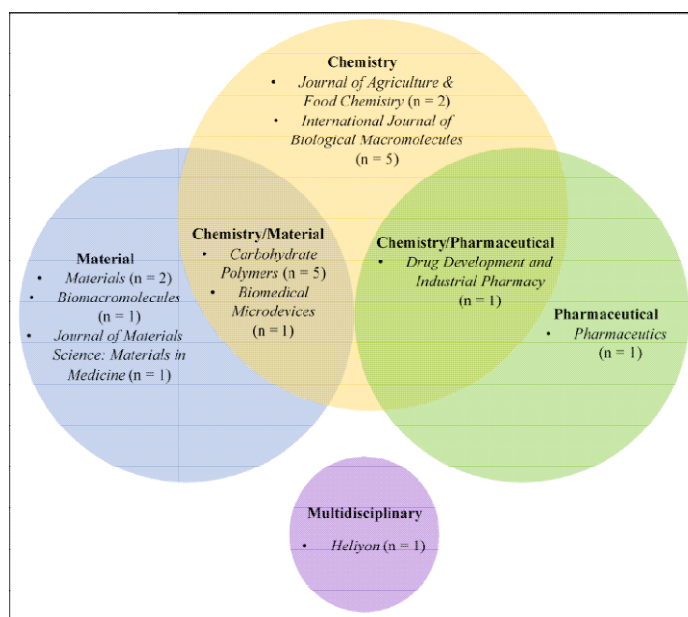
**Chemistry**
- *Journal of Agriculture & Food Chemistry* (n = 2)
- *International Journal of Biological Macromolecutes* (n = 5)

**Material**
- *Materials* (n = 2)
- *Biomacromolecules* (n = 1)
- *Journal of Materials Science: Materials in Medicine* (n = 1)

**Chemistry/Material**
- *Carbohydrate Polymers* (n = 5)
- *Biomedical Microdevices* (n = 1)

**Chemistry/Pharmaceutical**
- *Drug Development and Industrial Pharmacy* (n = 1)

**Pharmaceutical**
- *Pharmaceutics* (n = 1)

**Multidisciplinary**
- *Heliyon* (n = 1)